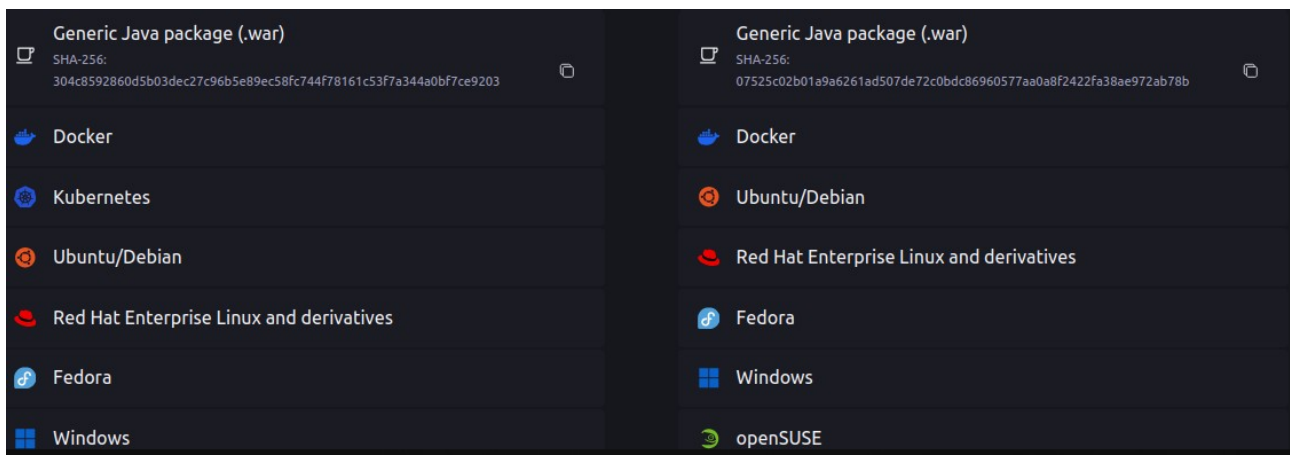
Generic Java package (.war)
SHA-256:
304c8592860d5b03dec27c96b5e89ec58fc744f78161c53f7a344a0bf7ce9203

Docker

Kubernetes

Ubuntu/Debian

Red Hat Enterprise Linux and derivatives

Fedora

Windows

Generic Java package (.war)
SHA-256:
07525c02b01a9a6261ad507de72c0bdc86960577aa0a8f2422fa38ae972ab78b

Docker

Ubuntu/Debian

Red Hat Enterprise Linux and derivatives

Fedora

Windows

openSUSE